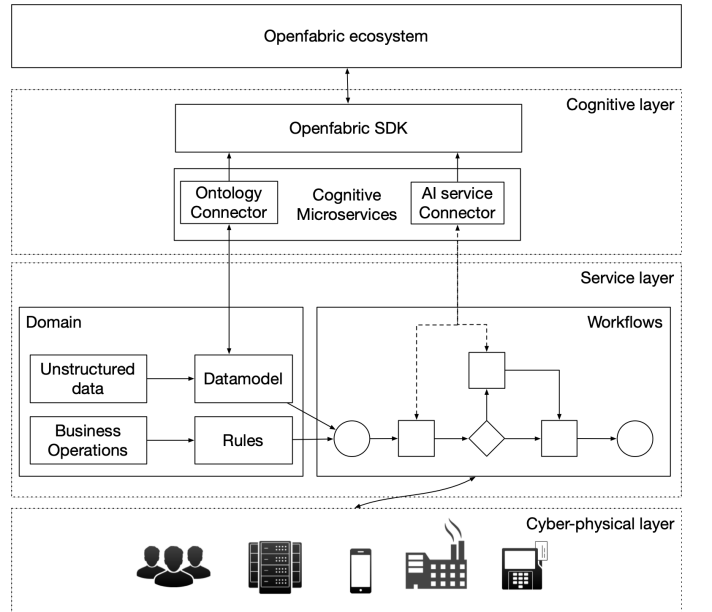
Openfabric ecosystem

Cognitive layer

Openfabric SDK

Ontology Connector

Cognitive Microservices

AI service Connector

Service layer

Domain

Workflows

Unstructured data

Datamodel

Business Operations

Rules

Cyber-physical layer